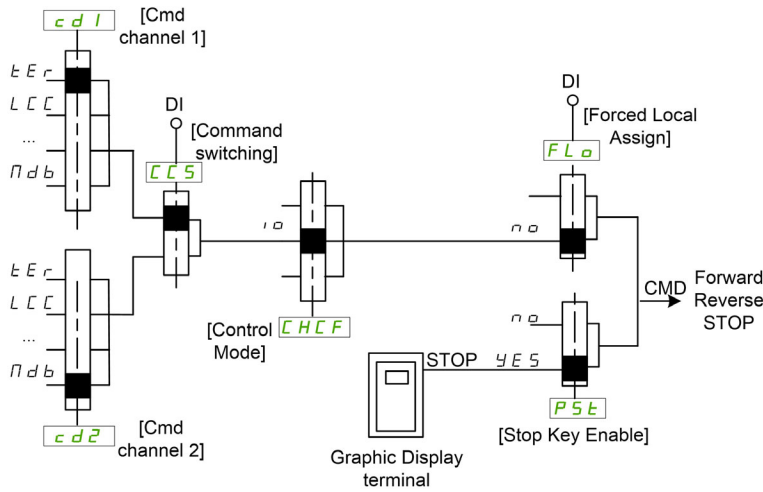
cd1 [Cmd channel 1]

tEr
LCC
...
Mdb

DI
[Command switching]
CCS

tEr
LCC
...
Mdb

cd2 [Cmd channel 2]

IO

[Control Mode] CHCF

DI
[Forced Local Assign]
FLO

nO

nO

STOP YES

PSt
[Stop Key Enable]

CMD
Forward
Reverse
STOP

Graphic Display terminal